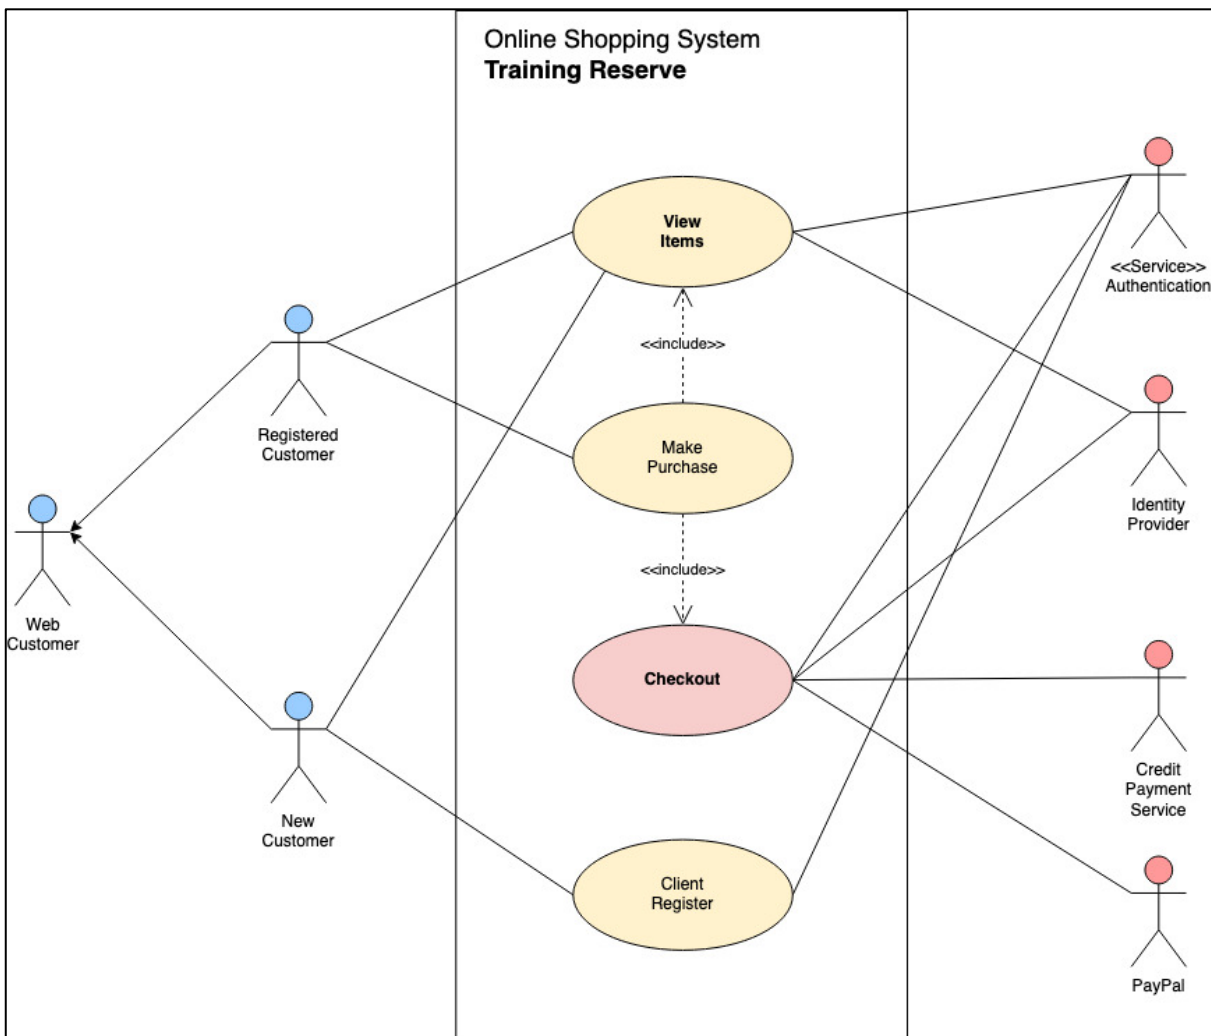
Online Shopping System
**Training Reserve**

View Items

<<include>>

Make Purchase

<<include>>

Checkout

Client Register

Registered Customer

Web Customer

New Customer

<<Service>> Authentication

Identity Provider

Credit Payment Service

PayPal